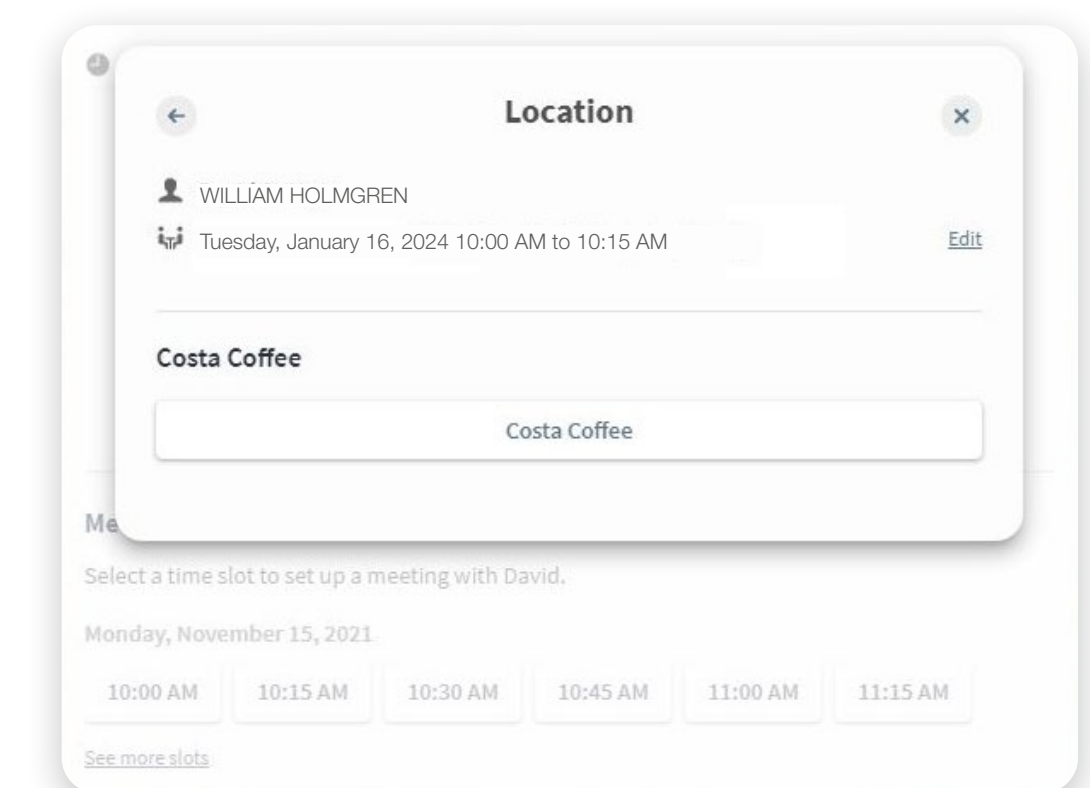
Location

WILLIAM HOLMGREN

Tuesday, January 16, 2024 10:00 AM to 10:15 AM

Edit

Costa Coffee

Costa Coffee

Me

Select a time slot to set up a meeting with David.

Monday, November 15, 2021

10:00 AM 10:15 AM 10:30 AM 10:45 AM 11:00 AM 11:15 AM

See more slots